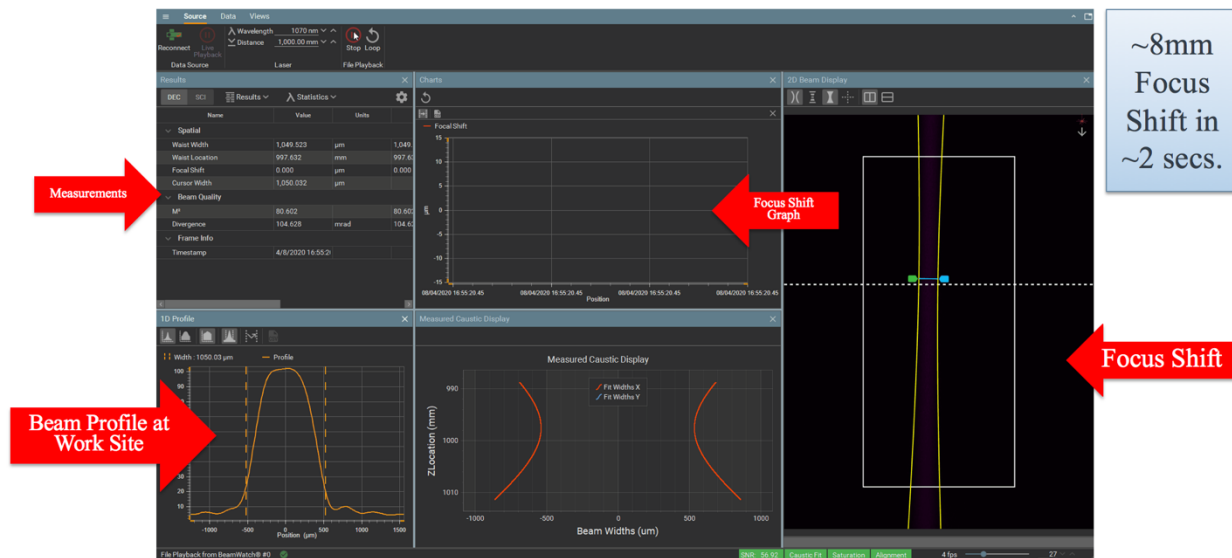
Source Data Views

Reconnect Live Playback
Data Source

Wavelength 1070 nm
Distance 1,000.00 mm
Laser

Stop Loop
File Playback

~8mm Focus Shift in ~2 secs.

Results

DEC SCI Results Statistics

| Name | Value | Units | |
|---|---|---|---|
| Spatial | | | |
| Waist Width | 1,049.523 | µm | 1,049. |
| Waist Location | 997.632 | mm | 997.63 |
| Focal Shift | 0.000 | µm | 0.000 |
| Cursor Width | 1,050.032 | µm | |
| Beam Quality | | | |
| M² | 80.602 | | 80.60 |
| Divergence | 104.628 | mrad | 104.6 |
| Frame Info | | | |
| Timestamp | 4/8/2020 16:55:2 | | |

Measurements

Charts

Focal Shift

15 10 5 0 -5 -10 -15

µm

08/04/2020 16:55:20.45 08/04/2020 16:55:20.45 08/04/2020 16:55:20.45 08/04/2020 16:55:20.45 08/04/2020 16:55:20.45

Position

Focus Shift Graph

2D Beam Display

Focus Shift

1D Profile

Width : 1050.03 µm Profile

100 90 80 70 60 50 40 30 20 10

-1000 -500 0 500 1000 1500

Position (µm)

Beam Profile at Work Site

Measured Caustic Display

Measured Caustic Display

Fit Widths X
Fit Widths Y

990 1000 1010

ZLocation (mm)

-1000 -500 0 500 1000

Beam Widths (um)

File Playback from BeamWatch® #0

SNR: 56.92 Caustic Fit Saturation Alignment 4 fps 27